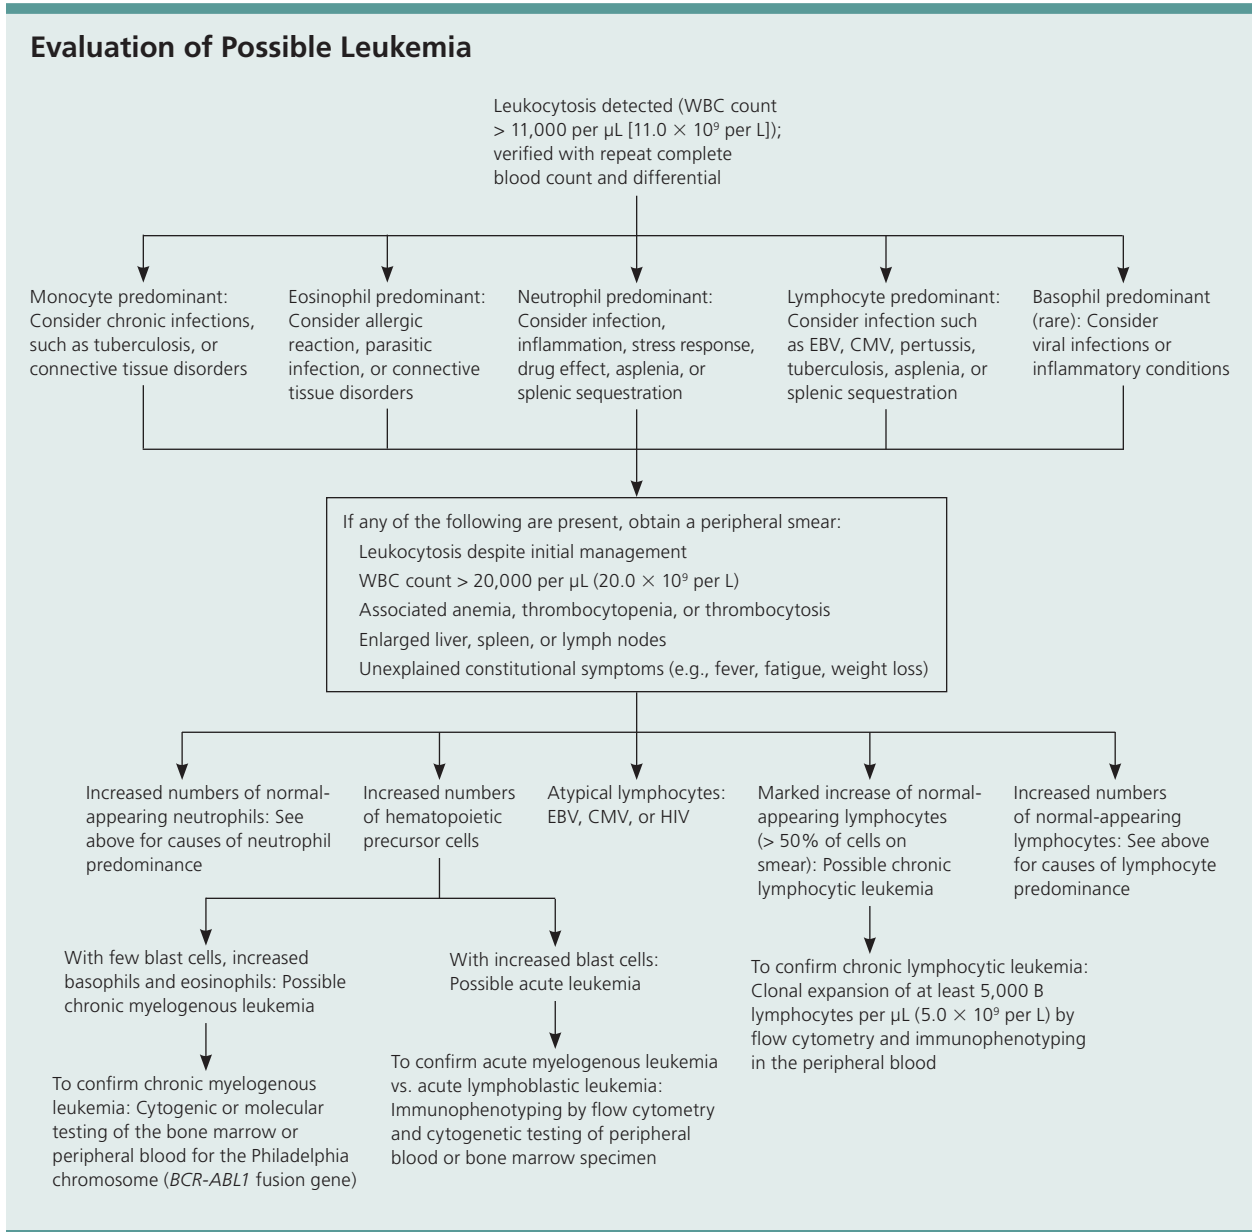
**Evaluation of Possible Leukemia**

Leukocytosis detected (WBC count > 11,000 per μL [$11.0 \times 10^9$ per L]); verified with repeat complete blood count and differential

Monocyte predominant: Consider chronic infections, such as tuberculosis, or connective tissue disorders

Eosinophil predominant: Consider allergic reaction, parasitic infection, or connective tissue disorders

Neutrophil predominant: Consider infection, inflammation, stress response, drug effect, asplenia, or splenic sequestration

Lymphocyte predominant: Consider infection such as EBV, CMV, pertussis, tuberculosis, asplenia, or splenic sequestration

Basophil predominant (rare): Consider viral infections or inflammatory conditions

If any of the following are present, obtain a peripheral smear:
Leukocytosis despite initial management
WBC count > 20,000 per μL ($20.0 \times 10^9$ per L)
Associated anemia, thrombocytopenia, or thrombocytosis
Enlarged liver, spleen, or lymph nodes
Unexplained constitutional symptoms (e.g., fever, fatigue, weight loss)

Increased numbers of normal-appearing neutrophils: See above for causes of neutrophil predominance

Increased numbers of hematopoietic precursor cells

Atypical lymphocytes: EBV, CMV, or HIV

Marked increase of normal-appearing lymphocytes (> 50% of cells on smear): Possible chronic lymphocytic leukemia

Increased numbers of normal-appearing lymphocytes: See above for causes of lymphocyte predominance

With few blast cells, increased basophils and eosinophils: Possible chronic myelogenous leukemia

With increased blast cells: Possible acute leukemia

To confirm chronic lymphocytic leukemia: Clonal expansion of at least 5,000 B lymphocytes per μL ($5.0 \times 10^9$ per L) by flow cytometry and immunophenotyping in the peripheral blood

To confirm chronic myelogenous leukemia: Cytogenic or molecular testing of the bone marrow or peripheral blood for the Philadelphia chromosome (*BCR-ABL1* fusion gene)

To confirm acute myelogenous leukemia vs. acute lymphoblastic leukemia: Immunophenotyping by flow cytometry and cytogenetic testing of peripheral blood or bone marrow specimen